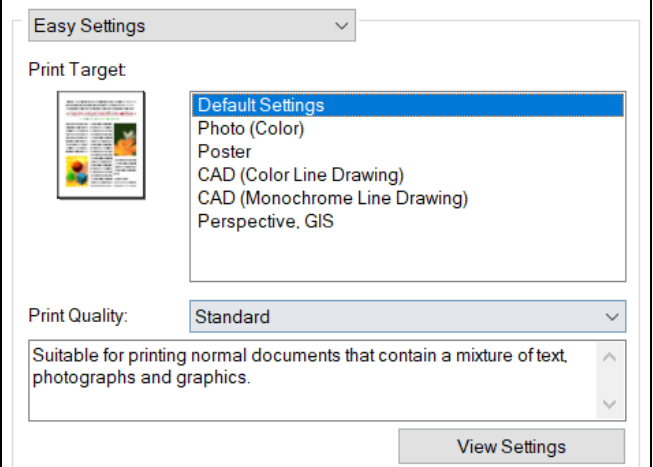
Easy Settings

Print Target:

Default Settings
Photo (Color)
Poster
CAD (Color Line Drawing)
CAD (Monochrome Line Drawing)
Perspective, GIS

Print Quality:
Standard

Suitable for printing normal documents that contain a mixture of text, photographs and graphics.

View Settings